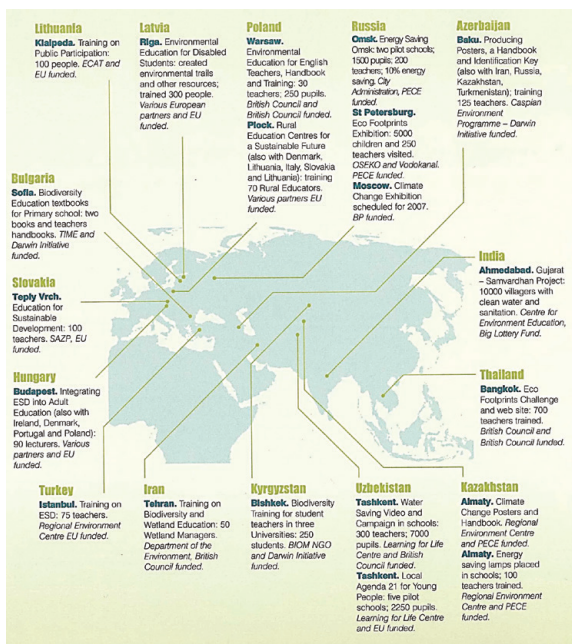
Lithuania
Klaipeda. Training on Public Participation: 100 people. ECAT and EU funded.

Latvia
Riga. Environmental Education for Disabled Students: created environmental trails and other resources; trained 300 people. Various European partners and EU funded.

Poland
Warsaw. Environmental Education for English Teachers, Handbook and Training: 30 teachers; 250 pupils. British Council and British Council funded.
Plock. Rural Education Centres for a Sustainable Future (also with Denmark, Lithuania, Italy, Slovakia and Lithuania): training 70 Rural Educators. Various partners EU funded.

Russia
Omsk. Energy Saving Omsk: two pilot schools; 1500 pupils; 200 teachers; 10% energy saving. City Administration, PECE funded.
St Petersburg. Eco Footprints Exhibition: 5000 children and 250 teachers visited. OSEKO and Vodokanal. PECE funded.
Moscow. Climate Change Exhibition scheduled for 2007. BP funded.

Azerbaijan
Baku. Producing Posters, a Handbook and Identification Key (also with Iran, Russia, Kazakhstan, Turkmenistan); training 125 teachers. Caspian Environment Programme – Darwin Initiative funded.

Bulgaria
Sofia. Biodiversity Education textbooks for Primary school: two books and teachers handbooks. TIME and Darwin Initiative funded.

Slovakia
Teply Vrch. Education for Sustainable Development: 100 teachers. SAZP, EU funded.

India
Ahmedabad. Gujarat – Samvardhan Project: 10000 villagers with clean water and sanitation. Centre for Environment Education, Big Lottery Fund.

Hungary
Budapest. Integrating ESD into Adult Education (also with Ireland, Denmark, Portugal and Poland): 90 lecturers. Various partners and EU funded.

Thailand
Bangkok. Eco Footprints Challenge and web site: 700 teachers trained. British Council and British Council funded.

Turkey
Istanbul. Training on ESD: 75 teachers. Regional Environment Centre EU funded.

Iran
Tehran. Training on Biodiversity and Wetland Education: 50 Wetland Managers. Department of the Environment, British Council funded.

Kyrgyzstan
Bishkek. Biodiversity Training for student teachers in three Universities: 250 students. BIOM NGO and Darwin Initiative funded.

Uzbekistan
Tashkent. Water Saving Video and Campaign in schools: 300 teachers; 7000 pupils. Learning for Life Centre and British Council funded.
Tashkent. Local Agenda 21 for Young People: five pilot schools; 2250 pupils. Learning for Life Centre and EU funded.

Kazakhstan
Almaty. Climate Change Posters and Handbook. Regional Environment Centre and PECE funded.
Almaty. Energy saving lamps placed in schools; 100 teachers trained. Regional Environment Centre and PECE funded.